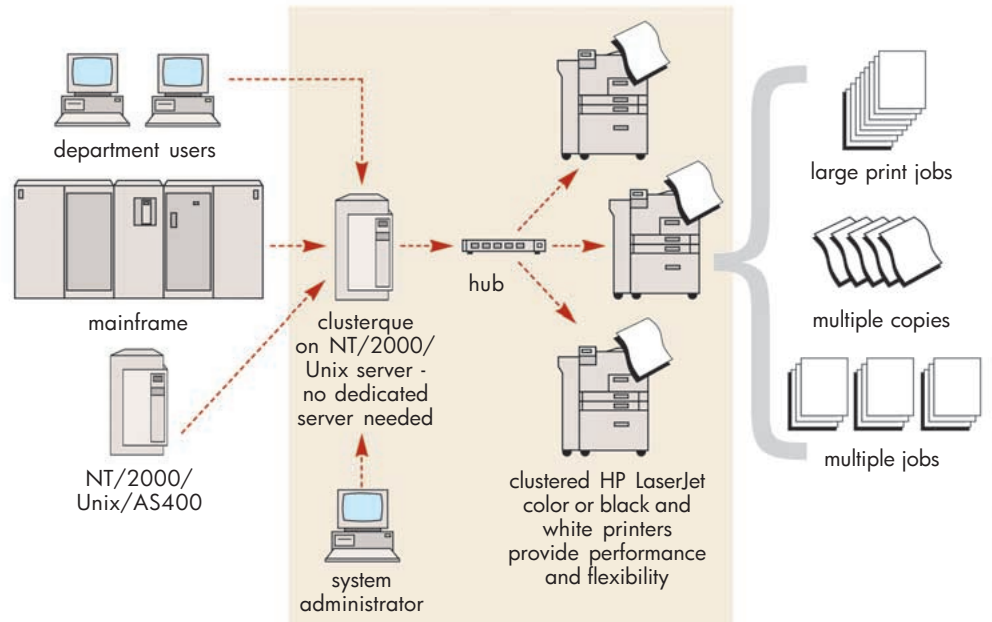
department users

mainframe

NT/2000/ Unix/AS400

clusterque on NT/2000/ Unix server - no dedicated server needed

system administrator

hub

clustered HP LaserJet color or black and white printers provide performance and flexibility

large print jobs

multiple copies

multiple jobs